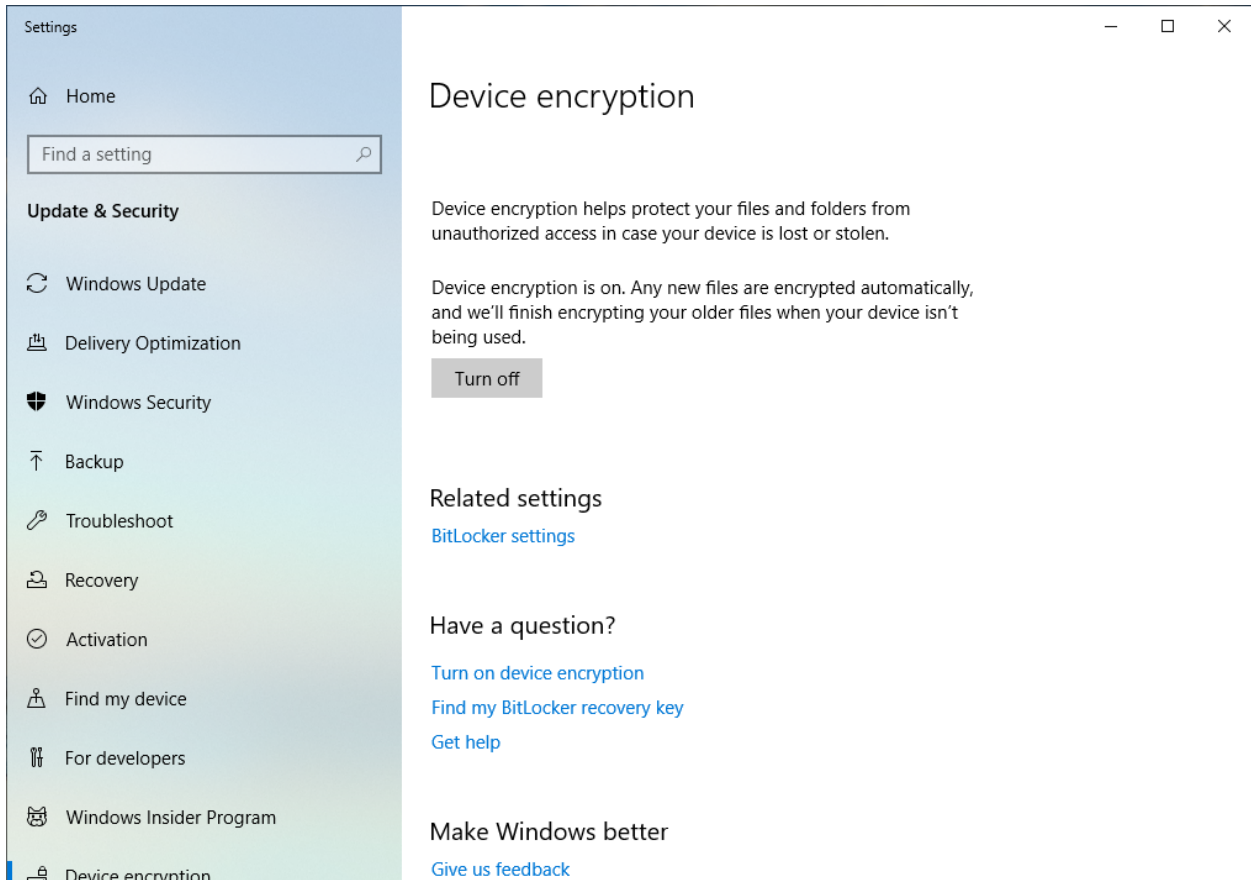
Settings

Home

Find a setting

Update & Security

Windows Update

Delivery Optimization

Windows Security

Backup

Troubleshoot

Recovery

Activation

Find my device

For developers

Windows Insider Program

Device encryption

Device encryption

Device encryption helps protect your files and folders from unauthorized access in case your device is lost or stolen.

Device encryption is on. Any new files are encrypted automatically, and we'll finish encrypting your older files when your device isn't being used.

Turn off

Related settings

BitLocker settings

Have a question?

Turn on device encryption

Find my BitLocker recovery key

Get help

Make Windows better

Give us feedback